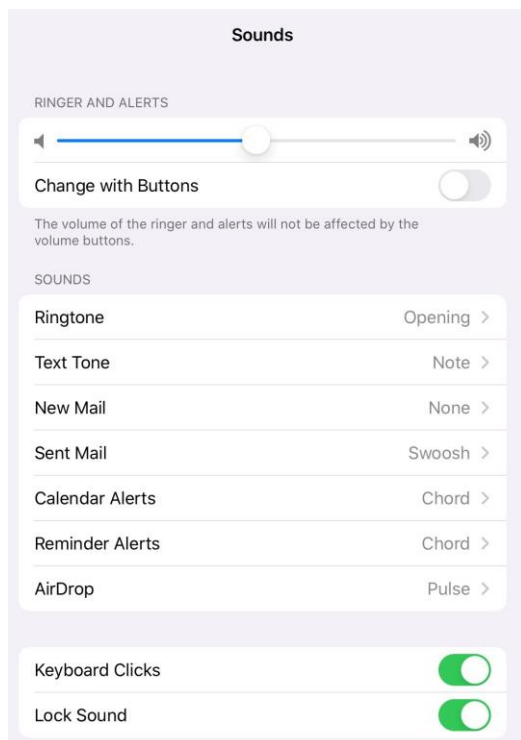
Sounds

RINGER AND ALERTS

Change with Buttons

The volume of the ringer and alerts will not be affected by the volume buttons.

SOUNDS

Ringtone Opening >

Text Tone Note >

New Mail None >

Sent Mail Swoosh >

Calendar Alerts Chord >

Reminder Alerts Chord >

AirDrop Pulse >

Keyboard Clicks

Lock Sound